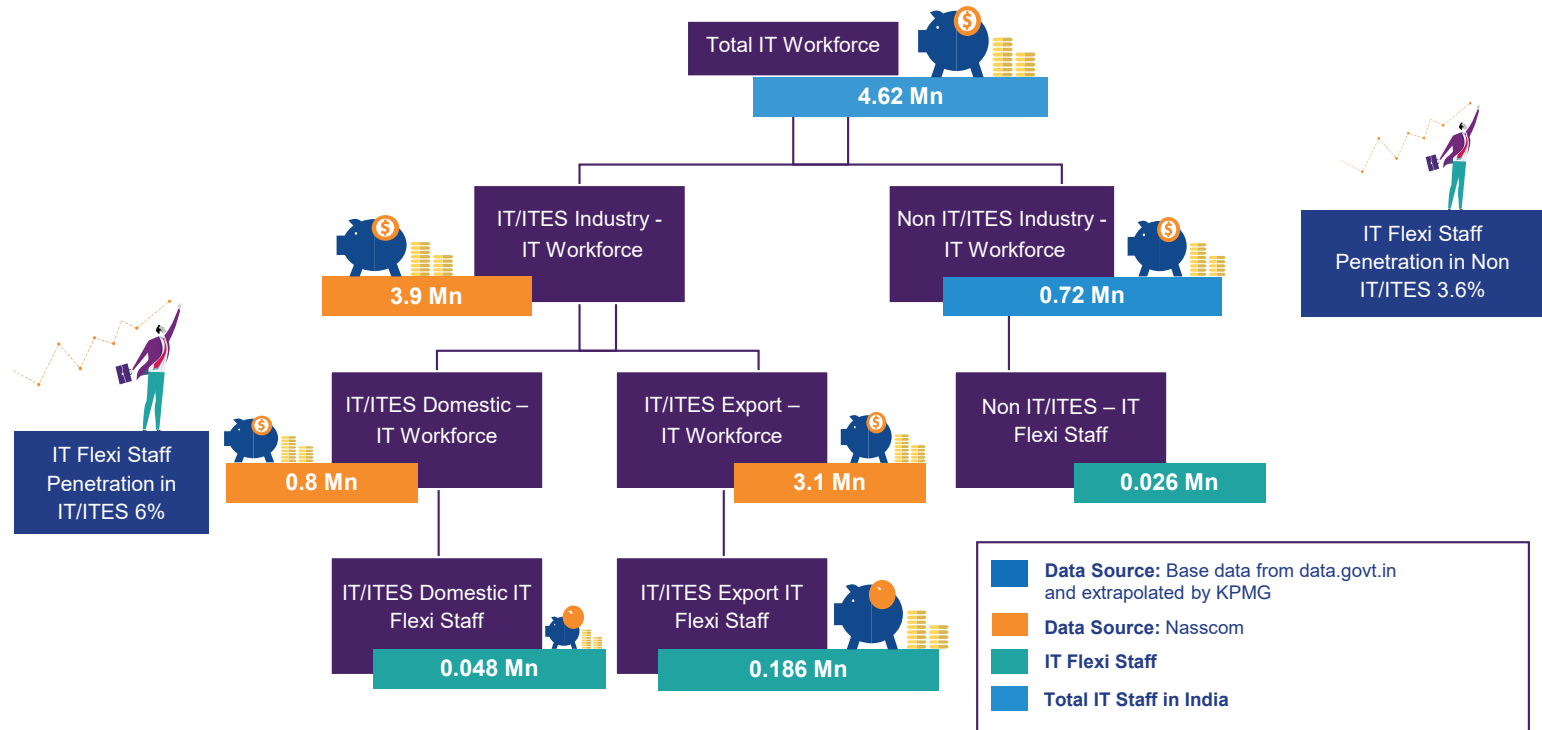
Total IT Workforce

4.62 Mn

IT/ITES Industry - IT Workforce

3.9 Mn

Non IT/ITES Industry - IT Workforce

0.72 Mn

IT Flexi Staff Penetration in Non IT/ITES 3.6%

IT/ITES Domestic – IT Workforce

0.8 Mn

IT/ITES Export – IT Workforce

3.1 Mn

Non IT/ITES – IT Flexi Staff

0.026 Mn

IT Flexi Staff Penetration in IT/ITES 6%

IT/ITES Domestic IT Flexi Staff

0.048 Mn

IT/ITES Export IT Flexi Staff

0.186 Mn

Data Source: Base data from data.govt.in and extrapolated by KPMG

Data Source: Nasscom

IT Flexi Staff

Total IT Staff in India